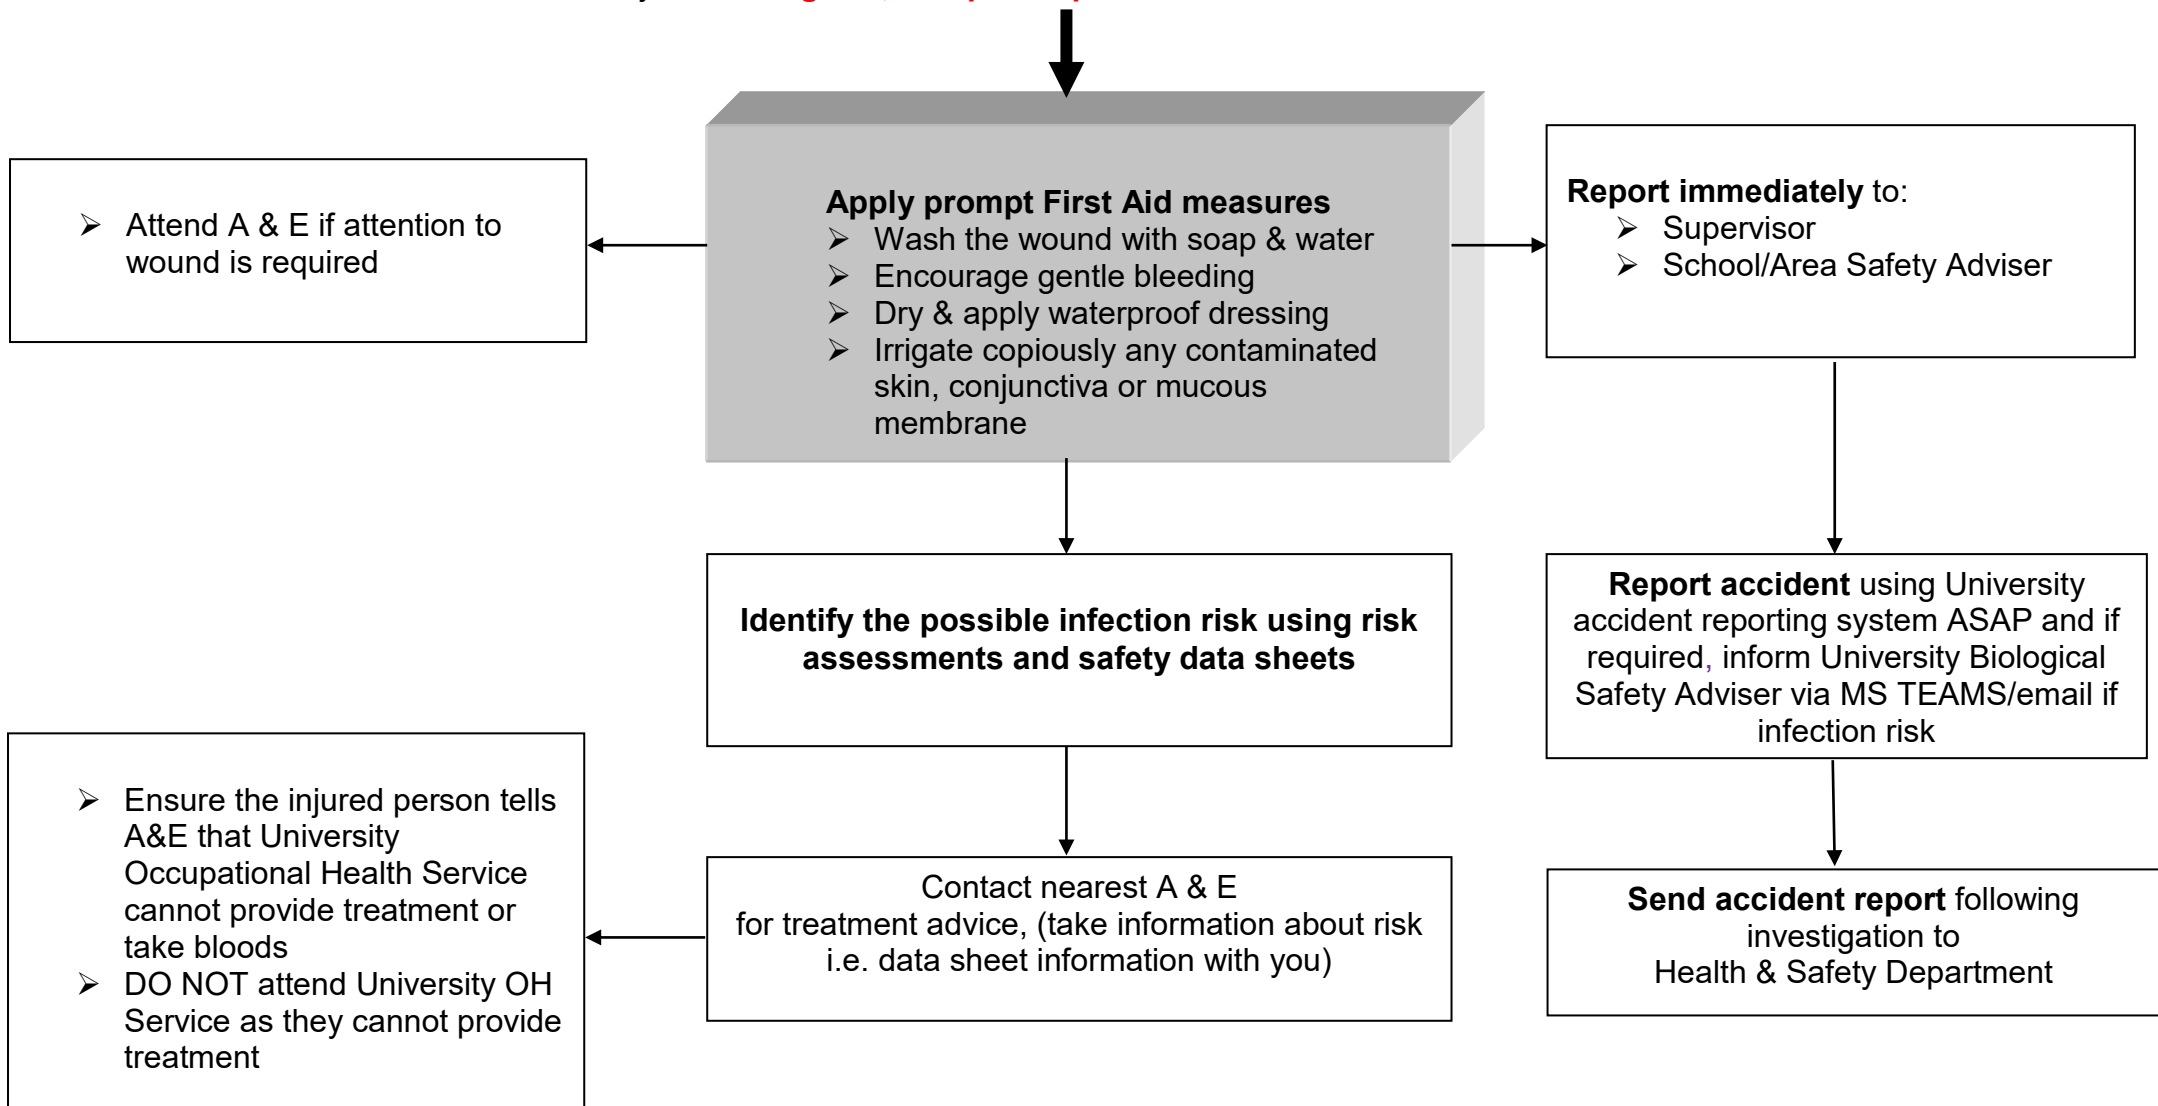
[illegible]

Apply prompt First Aid measures
- Wash the wound with soap & water
- Encourage gentle bleeding
- Dry & apply waterproof dressing
- Irrigate copiously any contaminated skin, conjunctiva or mucous membrane

- Attend A & E if attention to wound is required

Report immediately to:
- Supervisor
- School/Area Safety Adviser

Identify the possible infection risk using risk assessments and safety data sheets

Report accident using University accident reporting system ASAP and if required, inform University Biological Safety Adviser via MS TEAMS/email if infection risk

Contact nearest A & E for treatment advice, (take information about risk i.e. data sheet information with you)

- Ensure the injured person tells A&E that University Occupational Health Service cannot provide treatment or take bloods
- DO NOT attend University OH Service as they cannot provide treatment

Send accident report following investigation to Health & Safety Department